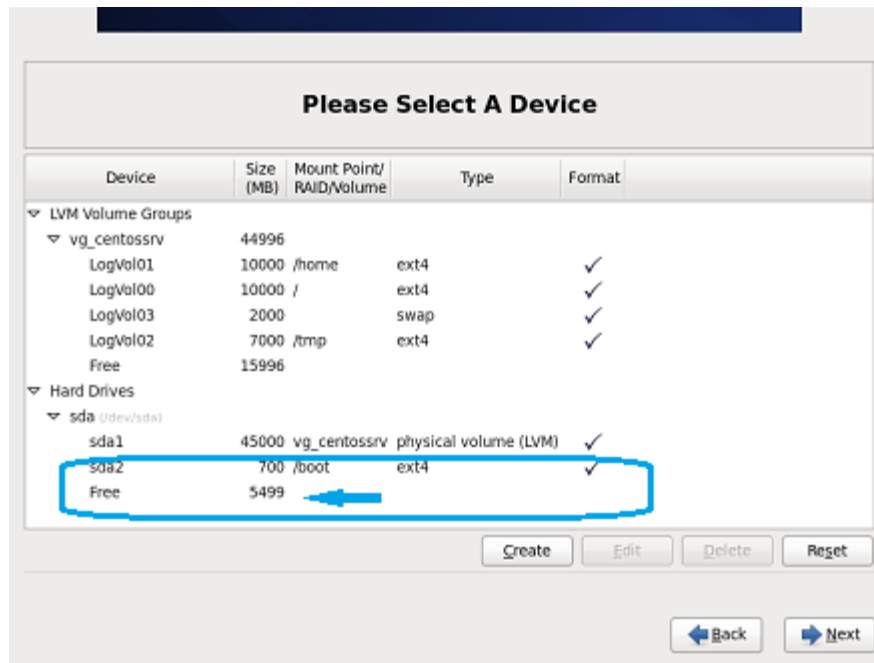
Please Select A Device

| Device | Size (MB) | Mount Point/ RAID/Volume | Type | Format |
|---|---|---|---|---|
| LVM Volume Groups | | | | |
| vg_centossrv | 44996 | | | |
| LogVol01 | 10000 | /home | ext4 | ✓ |
| LogVol00 | 10000 | / | ext4 | ✓ |
| LogVol03 | 2000 | | swap | ✓ |
| LogVol02 | 7000 | /tmp | ext4 | ✓ |
| Free | 15996 | | | |
| Hard Drives | | | | |
| sda (/dev/sda) | | | | |
| sda1 | 45000 | vg_centossrv | physical volume (LVM) | ✓ |
| sda2 | 700 | /boot | ext4 | ✓ |
| Free | 5499 | | | |

Create Edit Delete Reset

Back Next